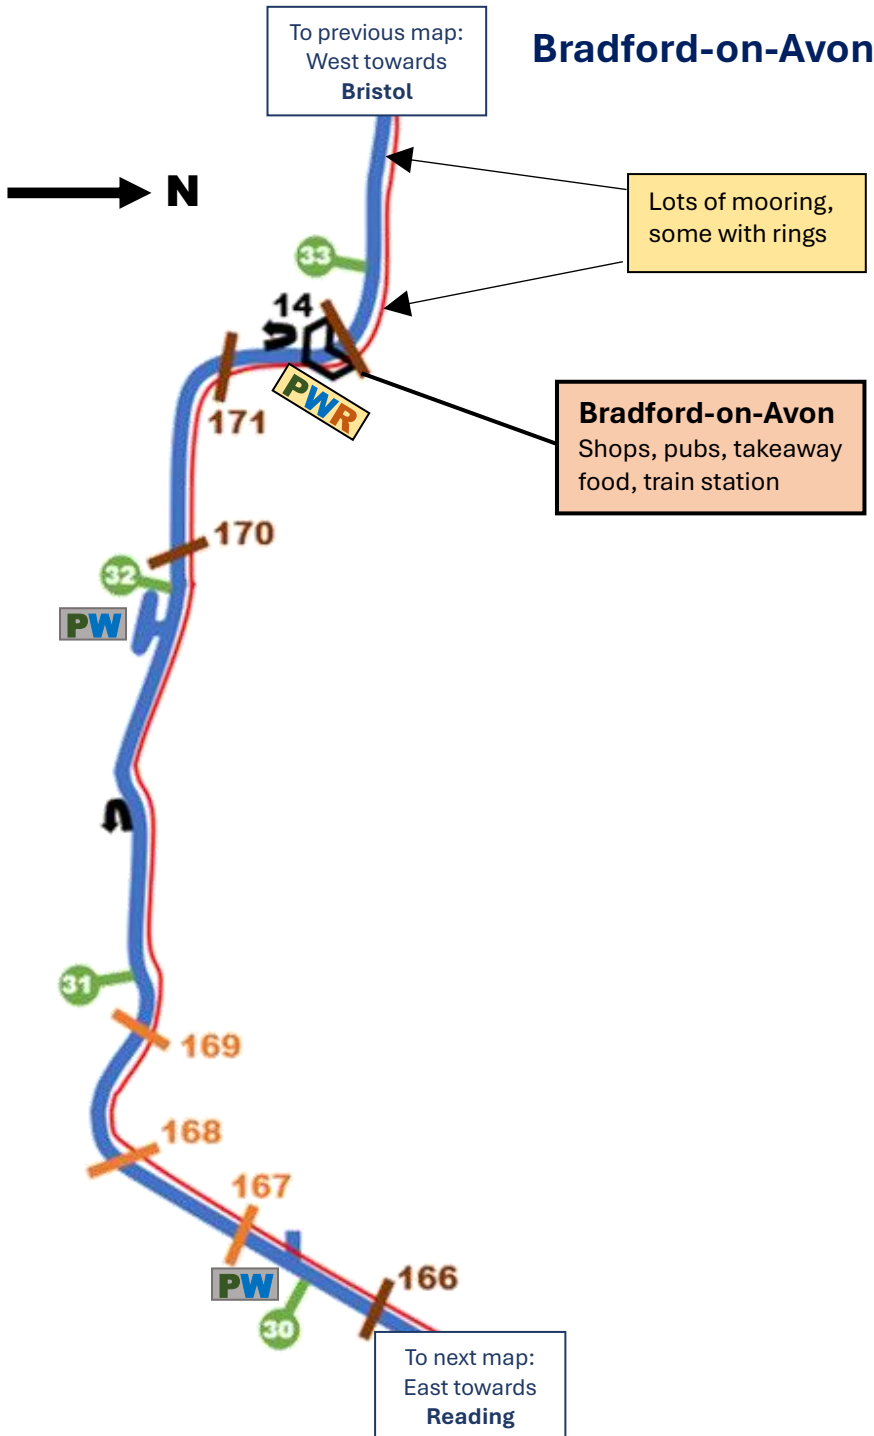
To previous map: West towards **Bristol**

Bradford-on-Avon

N

Lots of mooring, some with rings

33

14

PWR

171

Bradford-on-Avon
Shops, pubs, takeaway food, train station

170

32

PW

31

169

168

167

PW

166

30

To next map: East towards **Reading**